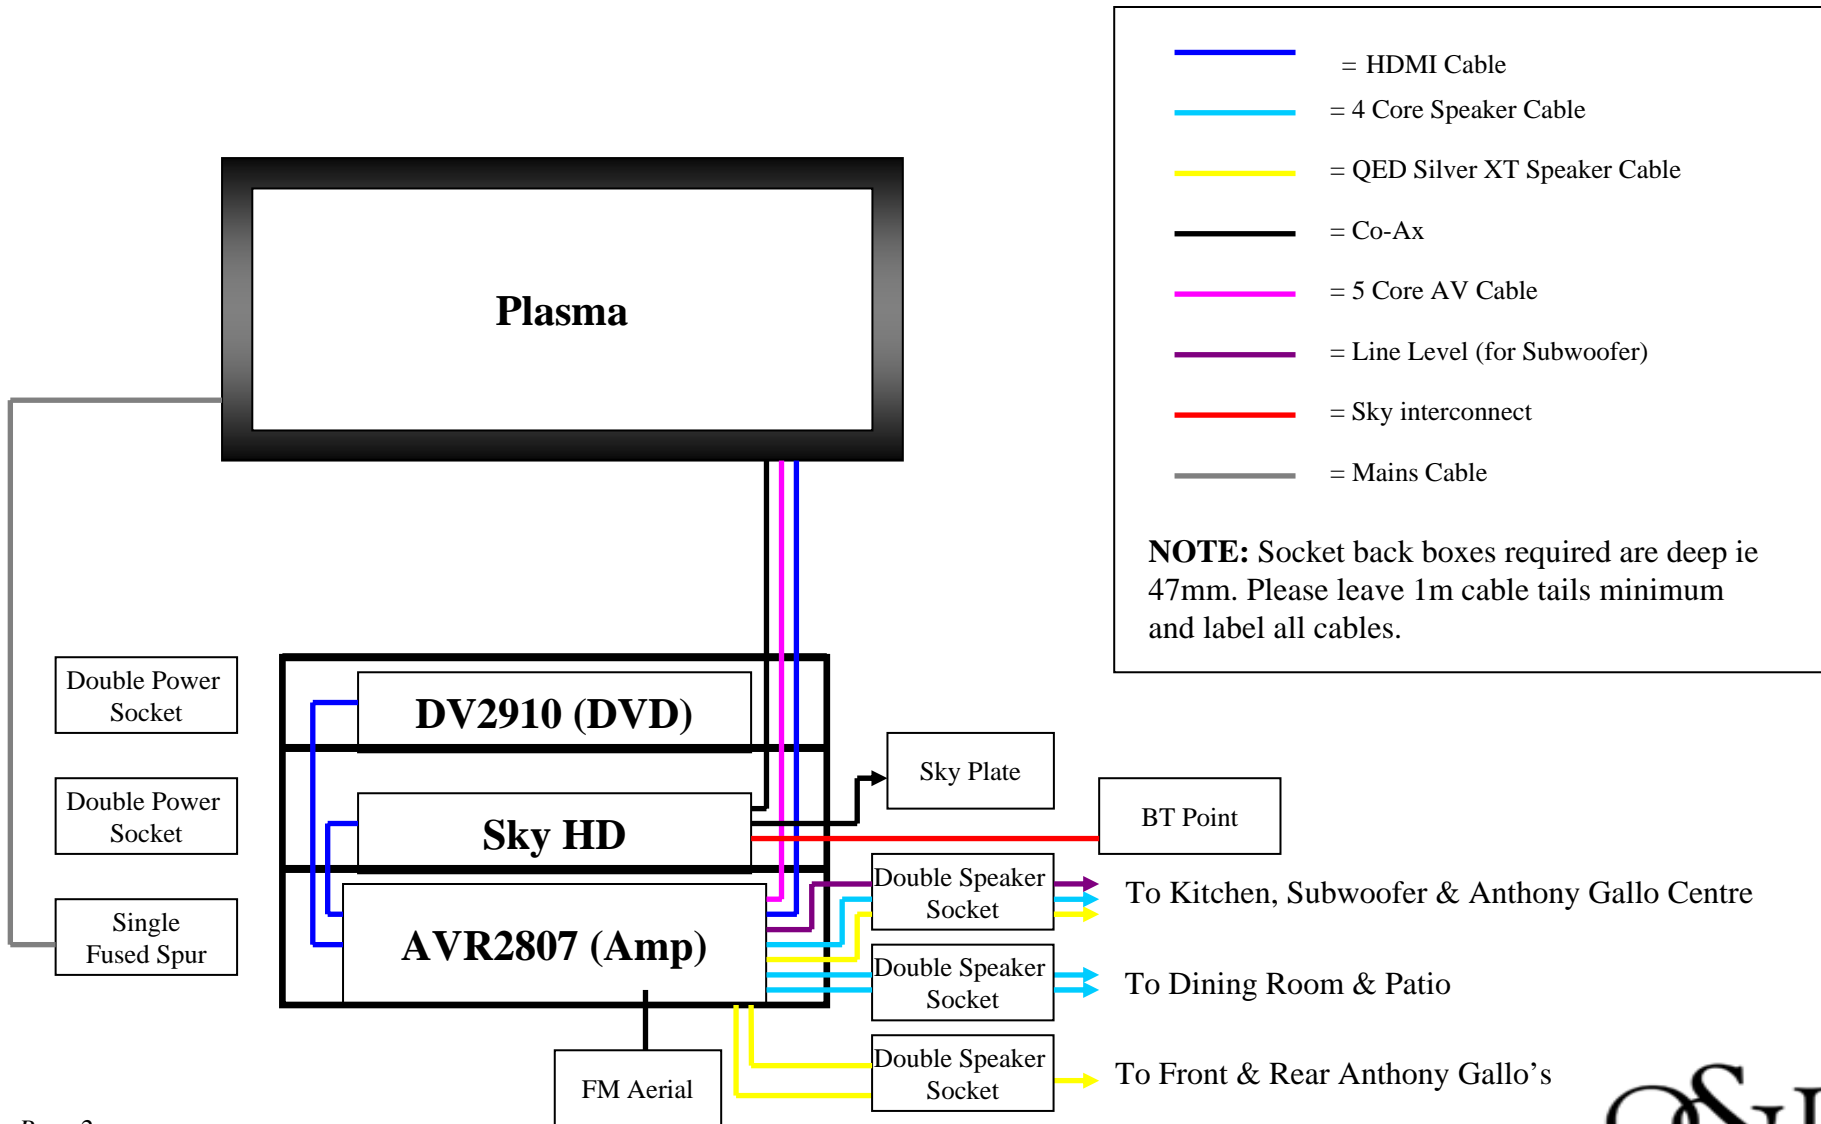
= HDMI Cable

= 4 Core Speaker Cable

= QED Silver XT Speaker Cable

= Co-Ax

= 5 Core AV Cable

= Line Level (for Subwoofer)

= Sky interconnect

= Mains Cable

NOTE: Socket back boxes required are deep ie 47mm. Please leave 1m cable tails minimum and label all cables.

Plasma

Double Power Socket

Double Power Socket

Single Fused Spur

DV2910 (DVD)

Sky HD

AVR2807 (Amp)

Sky Plate

BT Point

Double Speaker Socket

To Kitchen, Subwoofer & Anthony Gallo Centre

Double Speaker Socket

To Dining Room & Patio

Double Speaker Socket

To Front & Rear Anthony Gallo's

FM Aerial

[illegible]